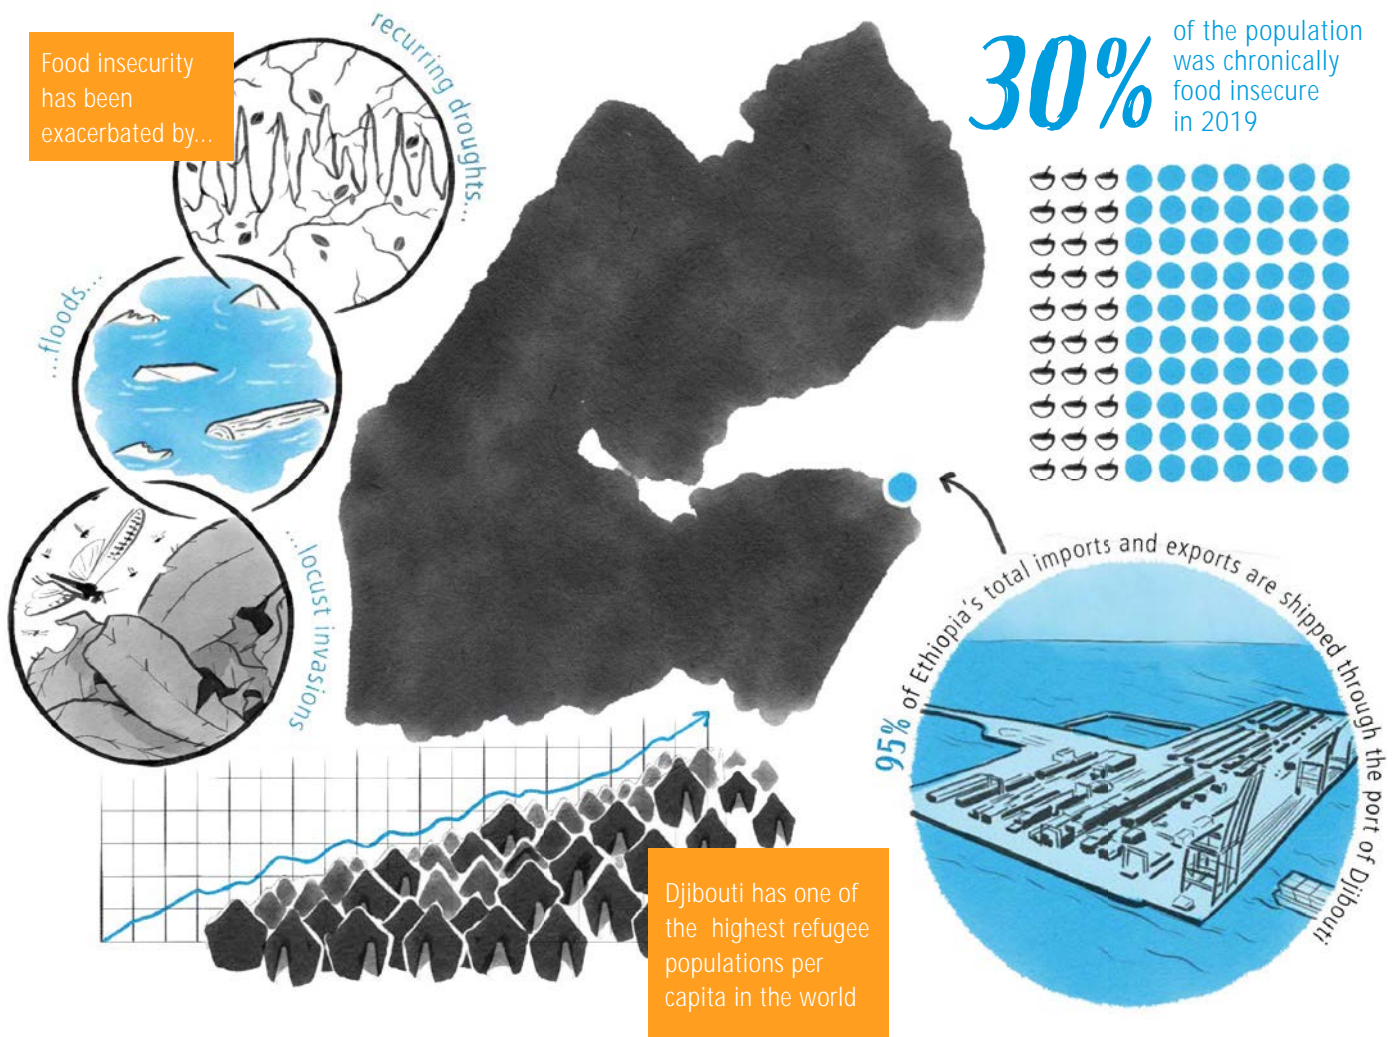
Food insecurity has been exacerbated by...

recurring droughts...

...floods...

...locust invasions

30% of the population was chronically food insecure in 2019

95% of Ethiopia's total imports and exports are shipped through the port of Djibouti

Djibouti has one of the highest refugee populations per capita in the world